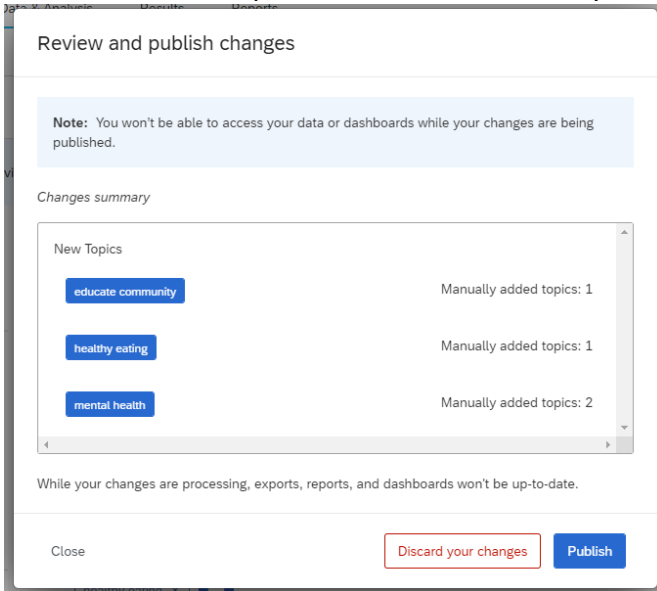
Data & Analysis Results Reports

Review and publish changes

**Note:** You won't be able to access your data or dashboards while your changes are being published.

Changes summary

New Topics

educate community Manually added topics: 1

healthy eating Manually added topics: 1

mental health Manually added topics: 2

While your changes are processing, exports, reports, and dashboards won't be up-to-date.

Close

Discard your changes

Publish